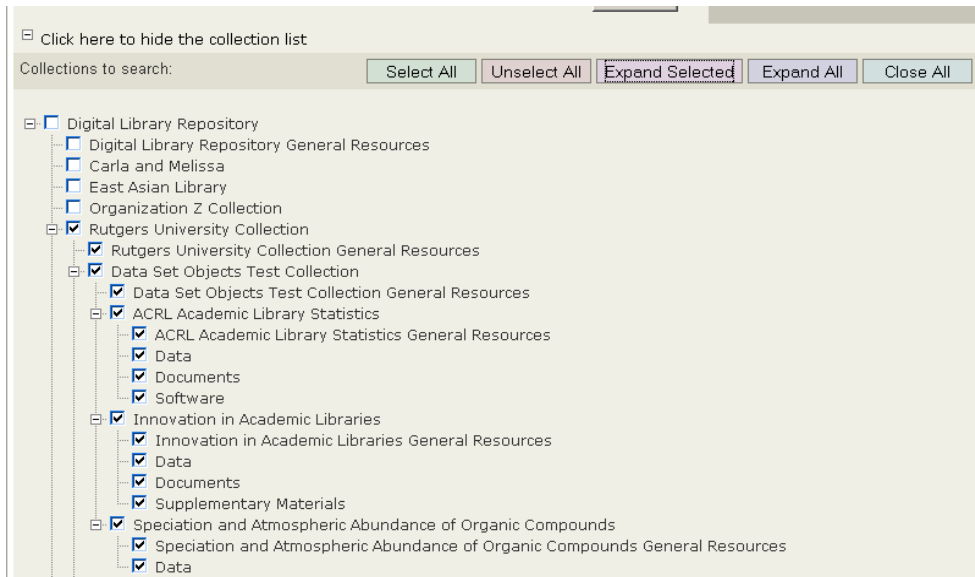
Click here to hide the collection list

Collections to search:

Select All | Unselect All | Expand Selected | Expand All | Close All

Digital Library Repository
Digital Library Repository General Resources
Carla and Melissa
East Asian Library
Organization Z Collection
Rutgers University Collection
Rutgers University Collection General Resources
Data Set Objects Test Collection
Data Set Objects Test Collection General Resources
ACRL Academic Library Statistics
ACRL Academic Library Statistics General Resources
Data
Documents
Software
Innovation in Academic Libraries
Innovation in Academic Libraries General Resources
Data
Documents
Supplementary Materials
Speciation and Atmospheric Abundance of Organic Compounds
Speciation and Atmospheric Abundance of Organic Compounds General Resources
Data